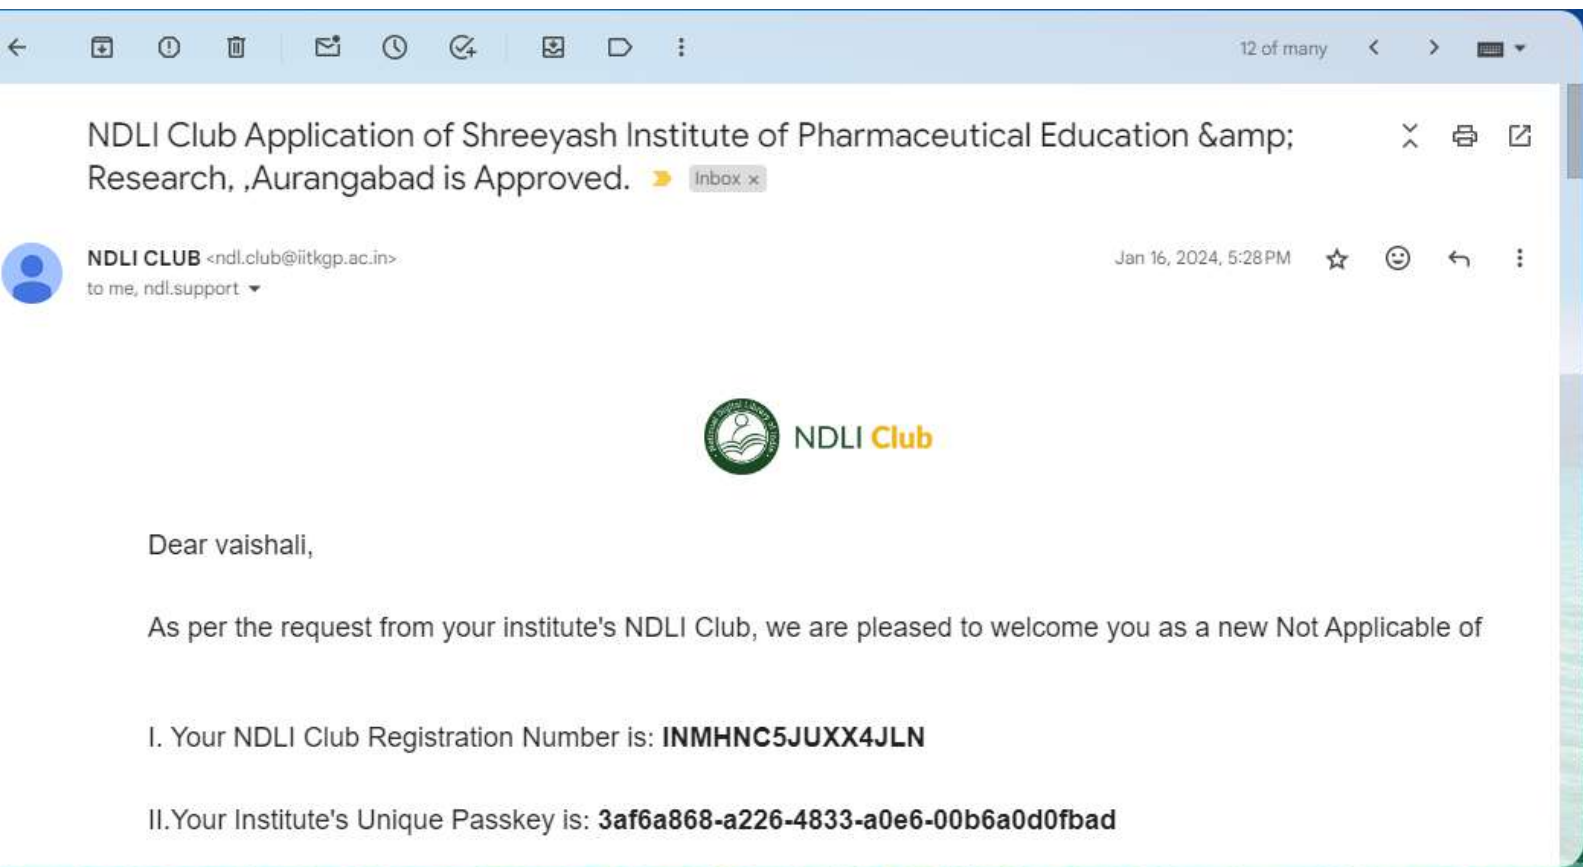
12 of many

NDLI Club Application of Shreeyash Institute of Pharmaceutical Education &amp; Research, ,Aurangabad is Approved. Inbox ×

NDLI CLUB <ndl.club@iitkgp.ac.in>
to me, ndl.support

Jan 16, 2024, 5:28 PM

NDLI Club

Dear vaishali,

As per the request from your institute's NDLI Club, we are pleased to welcome you as a new Not Applicable of

I. Your NDLI Club Registration Number is: **INMHNC5JUXX4JLN**

II.Your Institute's Unique Passkey is: **3af6a868-a226-4833-a0e6-00b6a0d0fbad**